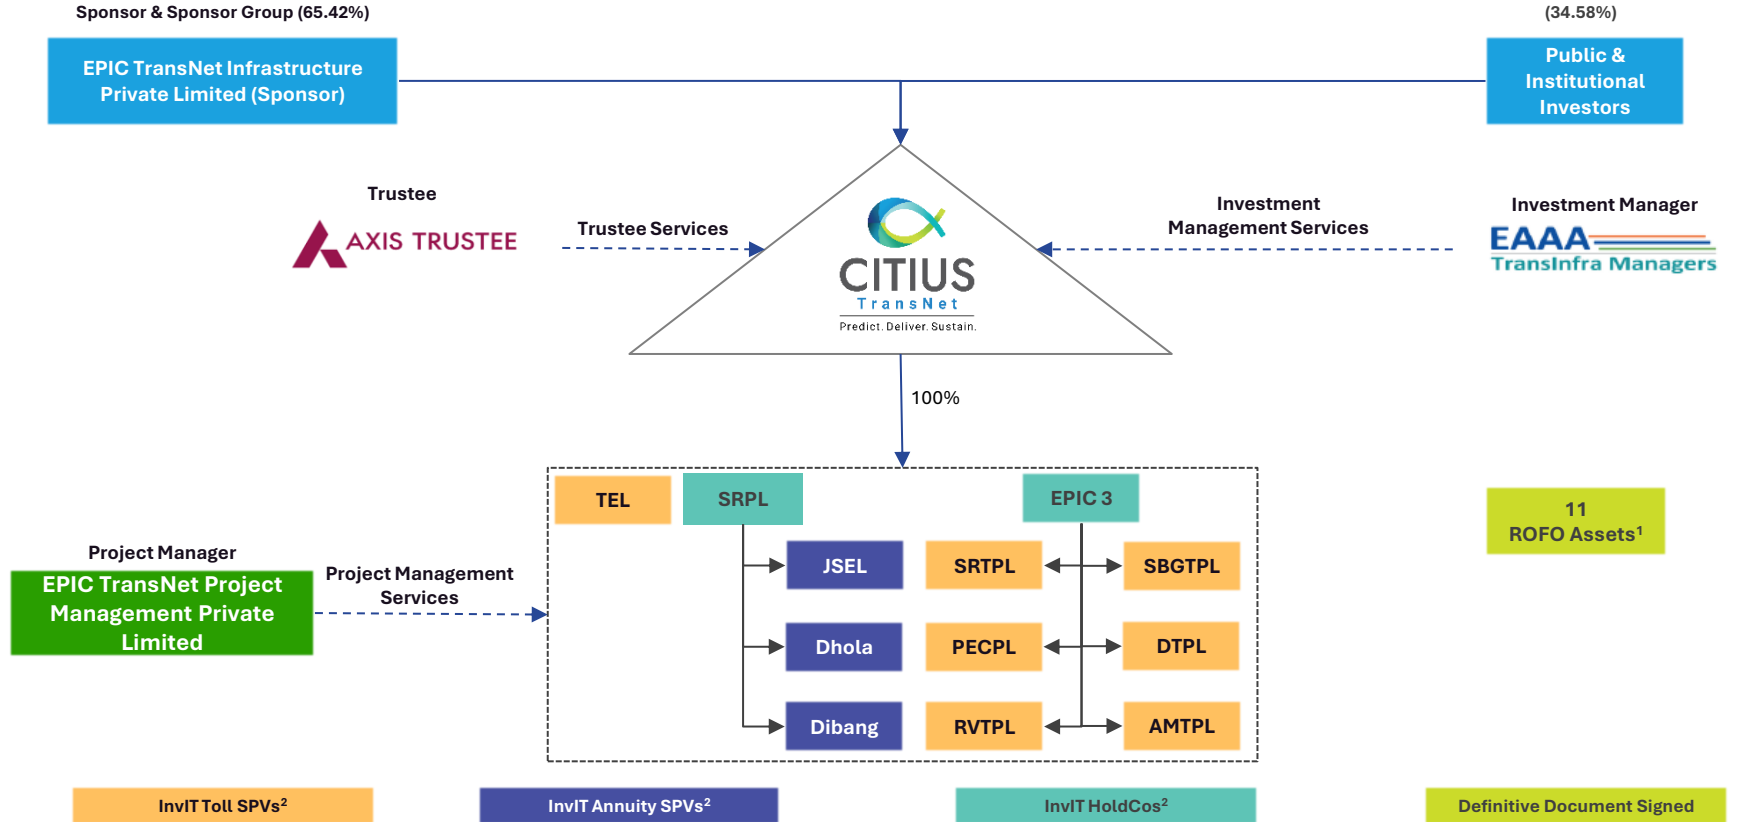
Sponsor & Sponsor Group (65.42%)

(34.58%)

EPIC TransNet Infrastructure Private Limited (Sponsor)

Public & Institutional Investors

Trustee

AXIS TRUSTEE

Trustee Services

CITIUS
TransNet
Predict. Deliver. Sustain.

Investment Management Services

Investment Manager

EAAA
TransInfra Managers

100%

TEL

SRPL

EPIC 3

JSEL

SRTPL

SBGTPL

Dhola

PECPL

DTPL

Dibang

RVTPL

AMTPL

11
ROFO Assets$^1$

Project Manager

EPIC TransNet Project Management Private Limited

Project Management Services

InvIT Toll SPVs$^2$

InvIT Annuity SPVs$^2$

InvIT HoldCos$^2$

Definitive Document Signed